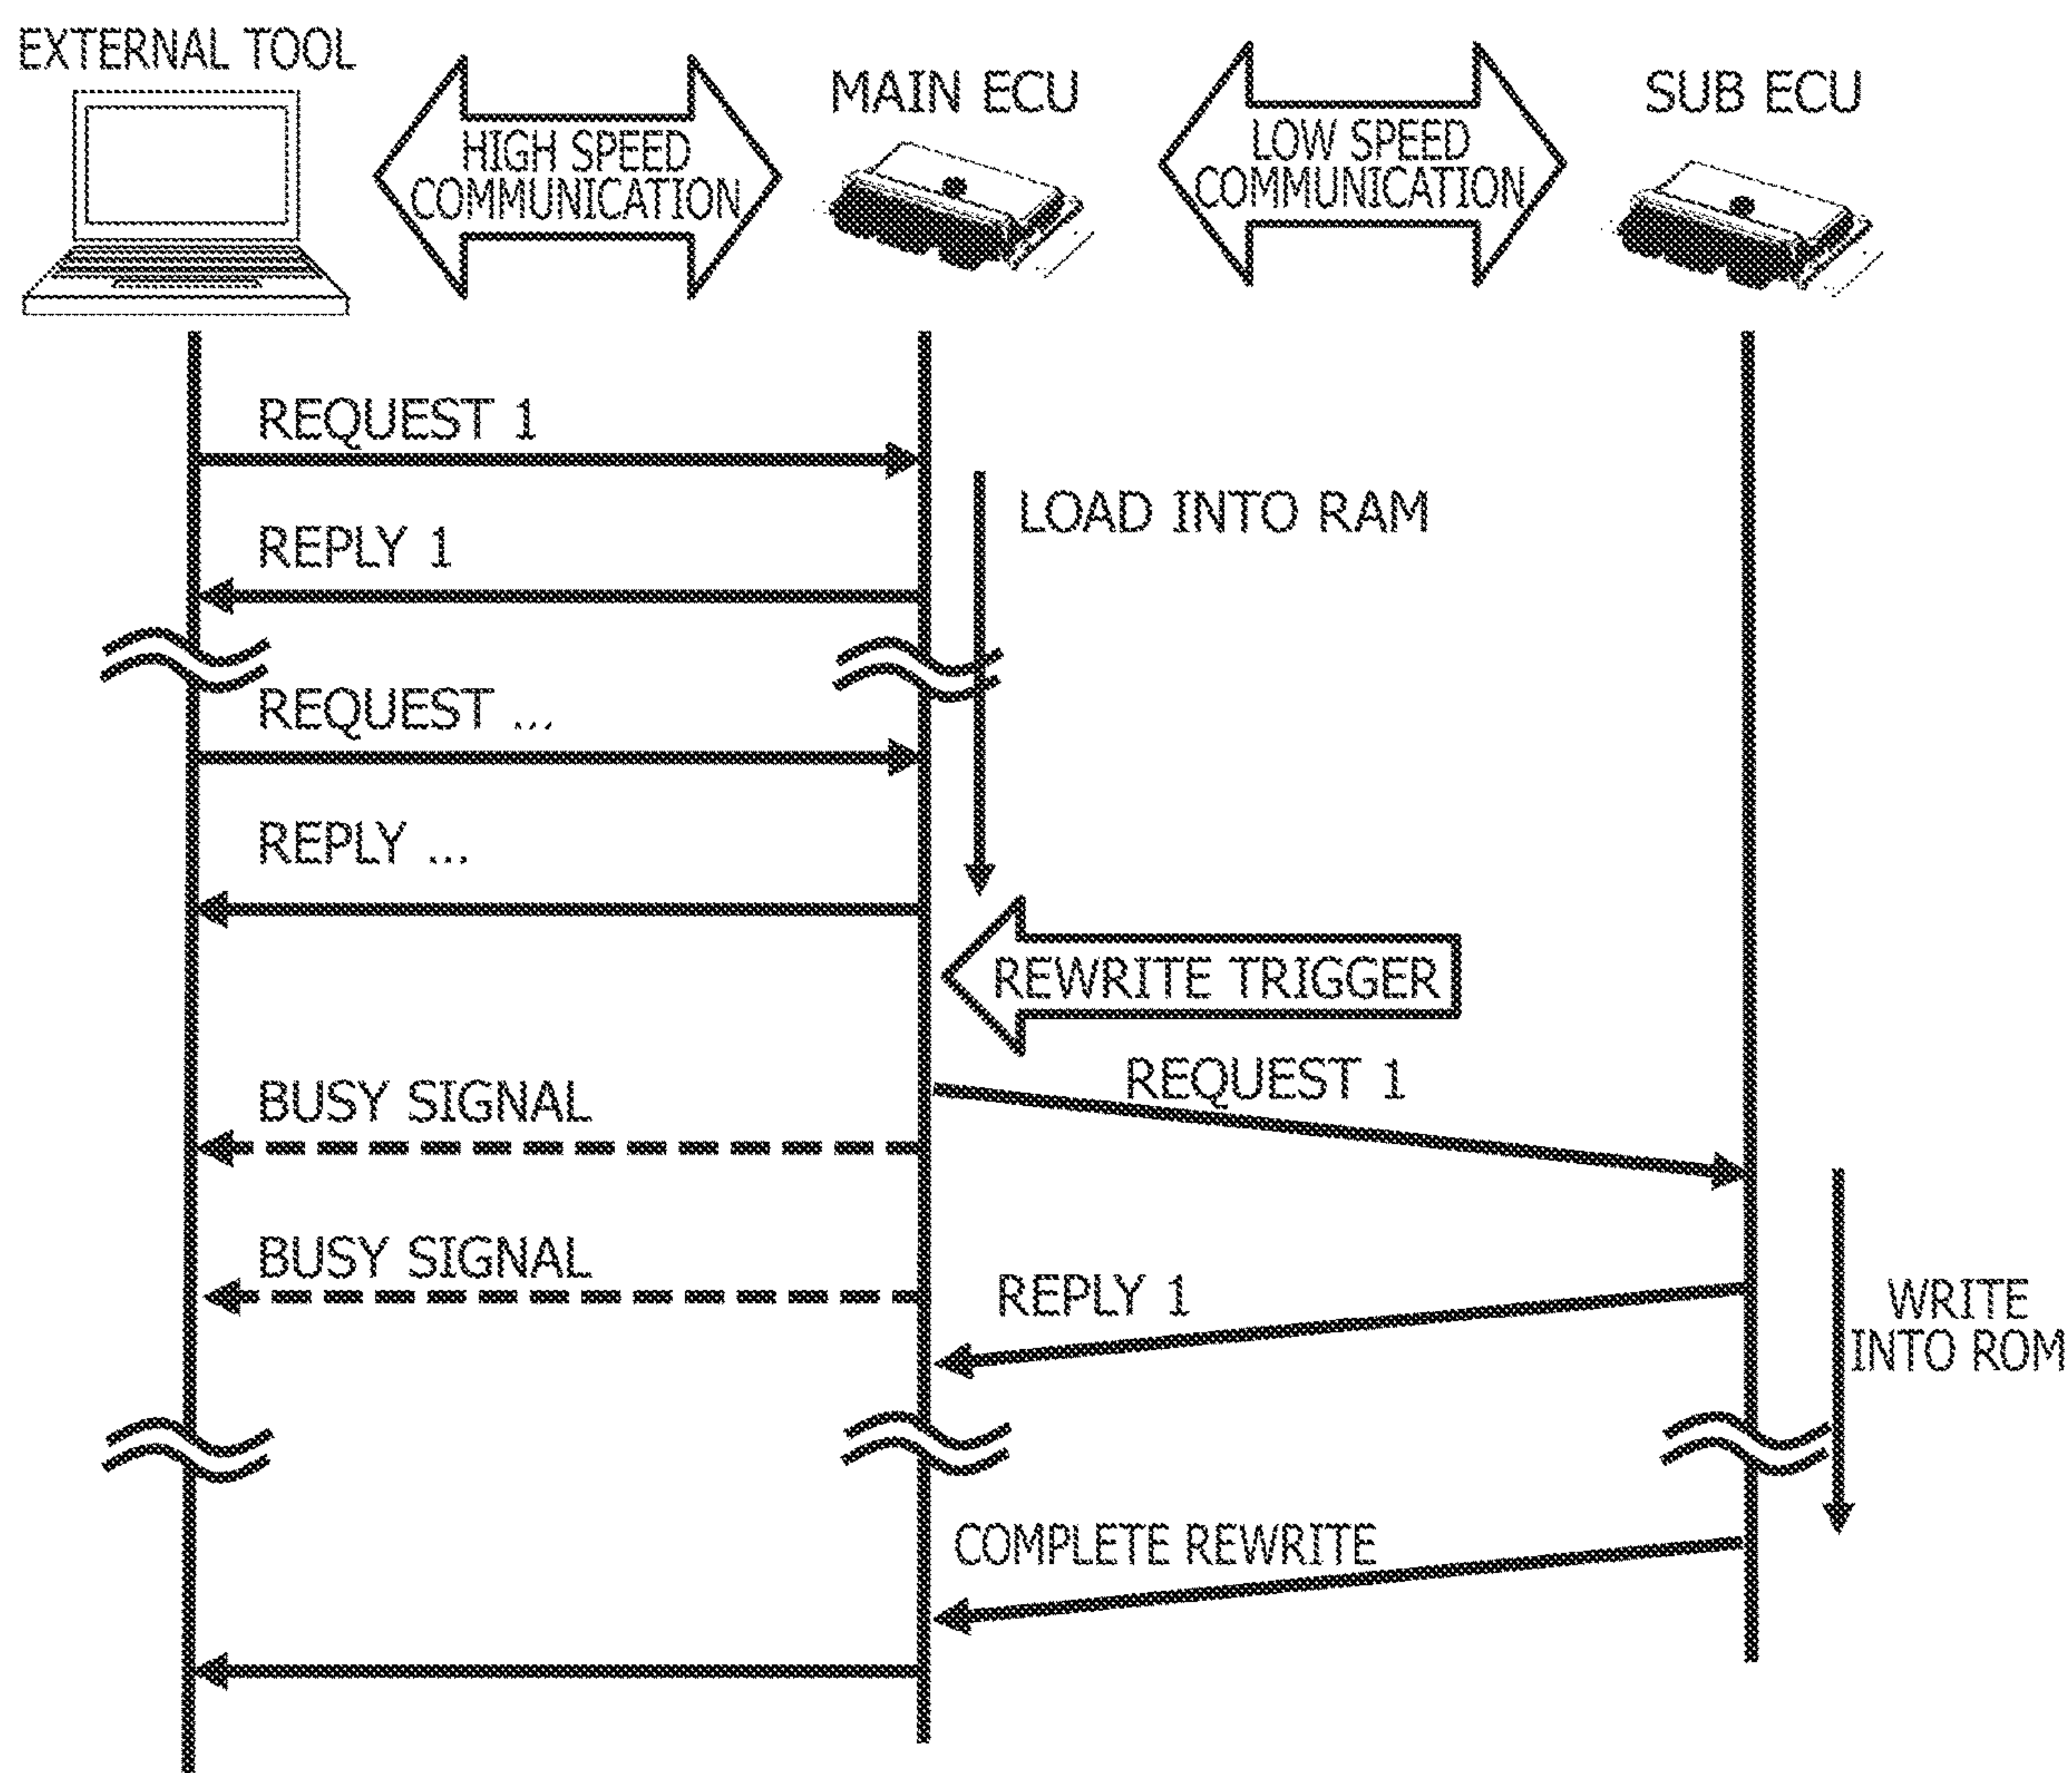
EXTERNAL TOOL

HIGH SPEED COMMUNICATION

MAIN ECU

LOW SPEED COMMUNICATION

SUB ECU

REQUEST 1

LOAD INTO RAM

REPLY 1

REQUEST ...

REPLY ...

REWRITE TRIGGER

REQUEST 1

BUSY SIGNAL

BUSY SIGNAL

REPLY 1

WRITE INTO ROM

COMPLETE REWRITE